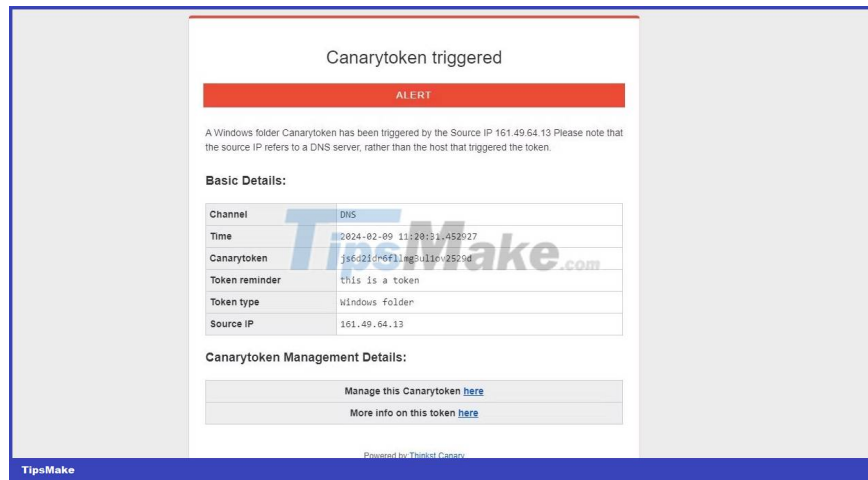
Canarytoken triggered

ALERT

A Windows folder Canarytoken has been triggered by the Source IP 161.49.64.13 Please note that the source IP refers to a DNS server, rather than the host that triggered the token.

Basic Details:

| Channel | DNS |
|---|---|
| Time | 2024-02-09 11:20:31.452027 |
| Canarytoken | js6d2idr6fllmg3ul1ov2529d |
| Token reminder | this is a token |
| Token type | Windows folder |
| Source IP | 161.49.64.13 |

Canarytoken Management Details:

| Manage this Canarytoken here |
|---|
| More info on this token here |

Powered by Thinkst Canary

TipsMake.com

TipsMake